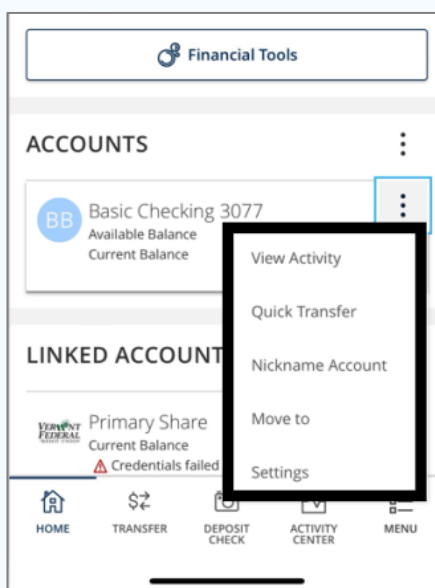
Financial Tools

ACCOUNTS

BB Basic Checking 3077
Available Balance
Current Balance

View Activity
Quick Transfer
Nickname Account
Move to
Settings

LINKED ACCOUNT

VERMONT FEDERAL CREDIT UNION
Primary Share
Current Balance
Credentials failed

HOME
TRANSFER
DEPOSIT CHECK
ACTIVITY CENTER
MENU